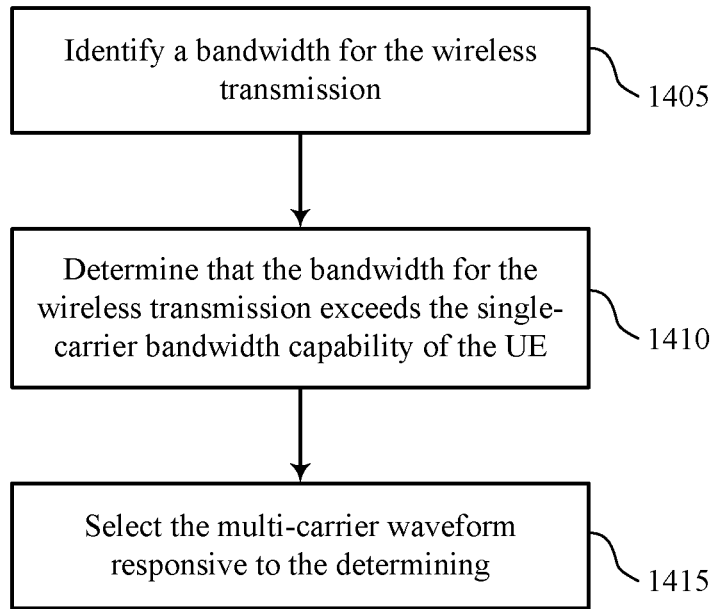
Identify a bandwidth for the wireless transmission

1405

Determine that the bandwidth for the wireless transmission exceeds the single-carrier bandwidth capability of the UE

1410

Select the multi-carrier waveform responsive to the determining

1415